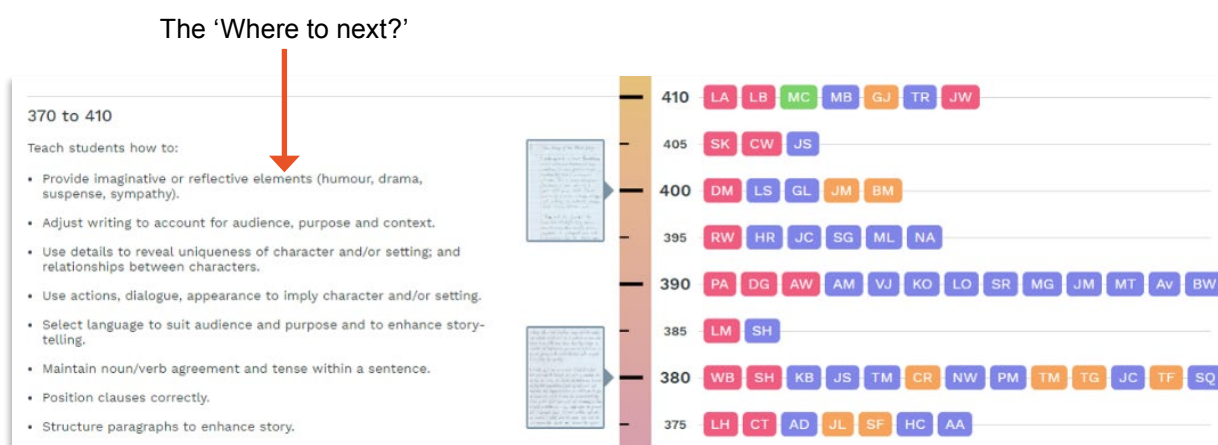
The ‘Where to next?’

370 to 410

Teach students how to:

• Provide imaginative or reflective elements (humour, drama, suspense, sympathy).

• Adjust writing to account for audience, purpose and context.

• Use details to reveal uniqueness of character and/or setting; and relationships between characters.

• Use actions, dialogue, appearance to imply character and/or setting.

• Select language to suit audience and purpose and to enhance story-telling.

• Maintain noun/verb agreement and tense within a sentence.

• Position clauses correctly.

• Structure paragraphs to enhance story.

410 LA LB MC MB GJ TR JW

405 SK CW JS

400 DM LS GL JM BM

395 RW HR JC SG ML NA

390 PA DG AW AM VJ KO LO SR MG JM MT Av BW

385 LM SH

380 WB SH KB JS TM CR NW PM TM TG JC TF SQ

375 LH CT AD JL SF HC AA